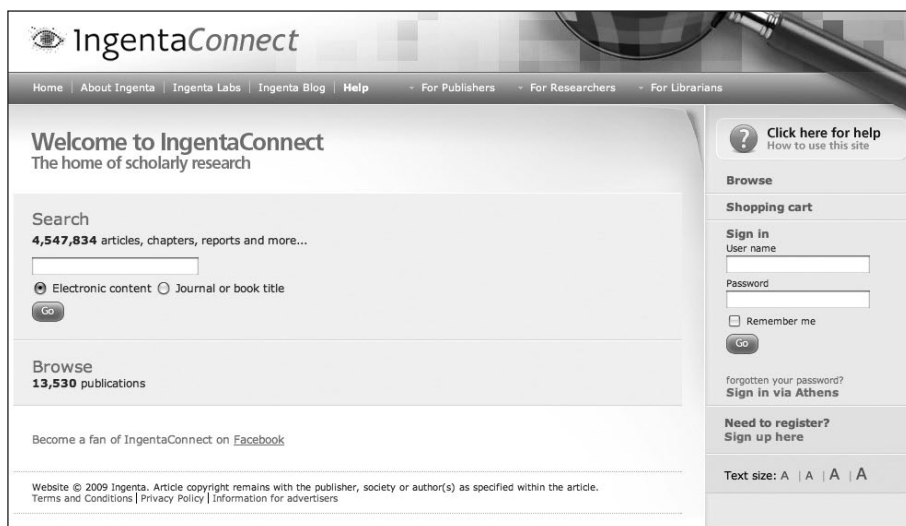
IngentaConnect

Home | About Ingenta | Ingenta Labs | Ingenta Blog | Help
For Publishers
For Researchers
For Librarians

Welcome to IngentaConnect
The home of scholarly research

Search
4,547,834 articles, chapters, reports and more...

Electronic content
Journal or book title

Go

Browse
13,530 publications

Become a fan of IngentaConnect on Facebook

Website © 2009 Ingenta. Article copyright remains with the publisher, society or author(s) as specified within the article.
Terms and Conditions | Privacy Policy | Information for advertisers

Click here for help
How to use this site

Browse

Shopping cart

Sign in
User name

Password

Remember me

Go

forgotten your password?
Sign in via Athens

Need to register?
Sign up here

Text size: A | A | A | A